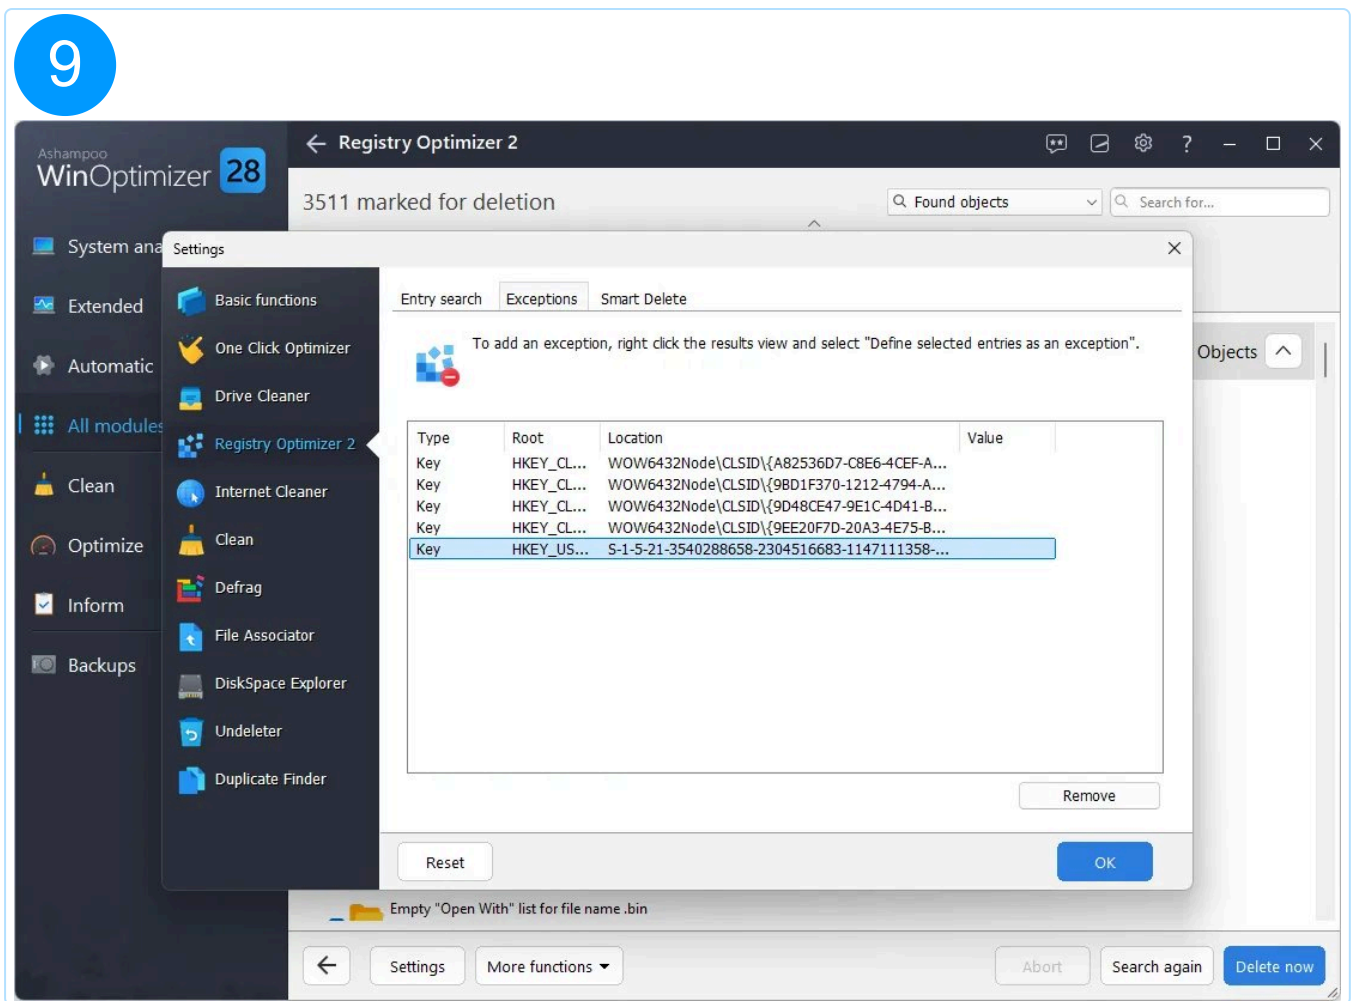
9

Ashampoo
WinOptimizer 28

System ana
Extended
Automatic
All modules
Clean
Optimize
Inform
Backups

Registry Optimizer 2

3511 marked for deletion

Found objects
Search for...

Objects

Settings

Basic functions
One Click Optimizer
Drive Cleaner
Registry Optimizer 2
Internet Cleaner
Clean
Defrag
File Associator
DiskSpace Explorer
Undeleter
Duplicate Finder

Entry search | Exceptions | Smart Delete

To add an exception, right click the results view and select "Define selected entries as an exception".

| Type | Root | Location | Value |
|---|---|---|---|
| Key | HKEY_CL... | WOW6432Node\CLSID\{A82536D7-C8E6-4CEF-A... | |
| Key | HKEY_CL... | WOW6432Node\CLSID\{9BD1F370-1212-4794-A... | |
| Key | HKEY_CL... | WOW6432Node\CLSID\{9D48CE47-9E1C-4D41-B... | |
| Key | HKEY_CL... | WOW6432Node\CLSID\{9EE20F7D-20A3-4E75-B... | |
| Key | HKEY_US... | S-1-5-21-3540288658-2304516683-1147111358-... | |

Remove

Reset
OK

Empty "Open With" list for file name .bin

Settings
More functions
Abort
Search again
Delete now